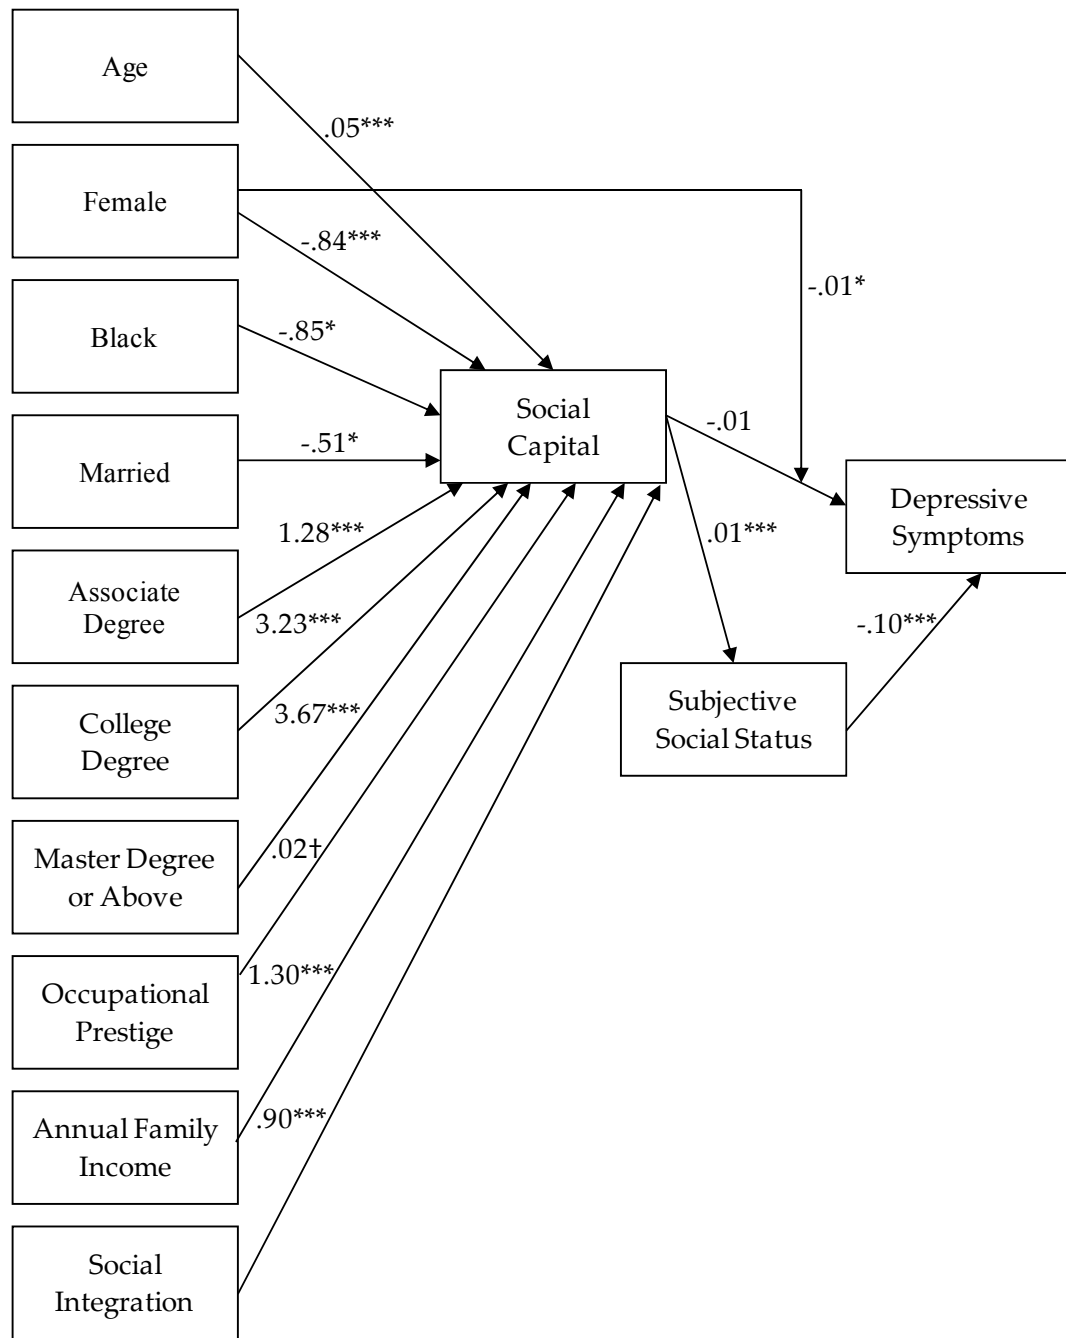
Age

.05***

Female

-.84***

-.01*

Black

-.85*

Married

-.51*

Social Capital

-.01

Depressive Symptoms

1.28***

.01***

Associate Degree

3.23***

-.10***

College Degree

3.67***

Subjective Social Status

Master Degree or Above

.02†

Occupational Prestige

1.30***

Annual Family Income

.90***

Social Integration